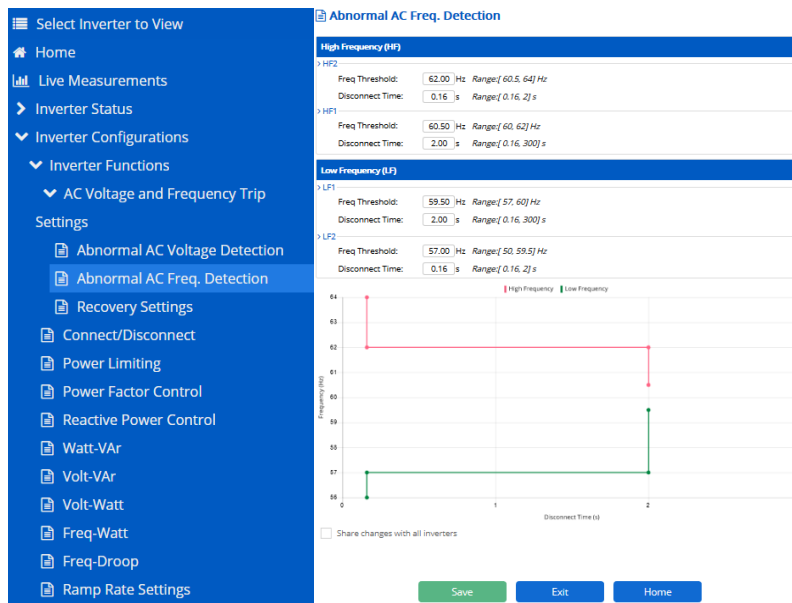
Select Inverter to View
Home
Live Measurements
Inverter Status
Inverter Configurations
Inverter Functions
AC Voltage and Frequency Trip
Settings
Abnormal AC Voltage Detection
Abnormal AC Freq. Detection
Recovery Settings
Connect/Disconnect
Power Limiting
Power Factor Control
Reactive Power Control
Watt-VAr
Volt-VAr
Volt-Watt
Freq-Watt
Freq-Droop
Ramp Rate Settings

Abnormal AC Freq. Detection

High Frequency (HF)

> HF2
Freq Threshold: 62.00 Hz Range:[ 60.5, 64] Hz
Disconnect Time: 0.16 s Range:[ 0.16, 2] s

> HF1
Freq Threshold: 60.50 Hz Range:[ 60, 62] Hz
Disconnect Time: 2.00 s Range:[ 0.16, 300] s

Low Frequency (LF)

> LF1
Freq Threshold: 59.50 Hz Range:[ 57, 60] Hz
Disconnect Time: 2.00 s Range:[ 0.16, 300] s

> LF2
Freq Threshold: 57.00 Hz Range:[ 50, 59.5] Hz
Disconnect Time: 0.16 s Range:[ 0.16, 2] s

High Frequency Low Frequency

64
63
62
61
60
59
58
57
56

Frequency (Hz)

0
1
2

Disconnect Time (s)

Share changes with all inverters

Save
Exit
Home